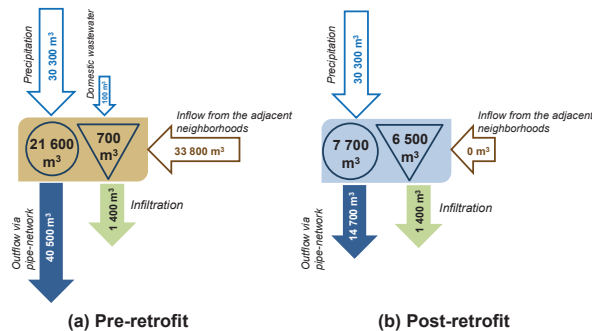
Precipitation
30 300 m³
Domestic wastewater
100 m³
Inflow from the adjacent neighborhoods
21 600 m³
700 m³
33 800 m³
Infiltration
Outflow via pipe-network
40 500 m³
1 400 m³
(a) Pre-retrofit

Precipitation
30 300 m³
Inflow from the adjacent neighborhoods
7 700 m³
6 500 m³
0 m³
Infiltration
Outflow via pipe-network
14 700 m³
1 400 m³
(b) Post-retrofit